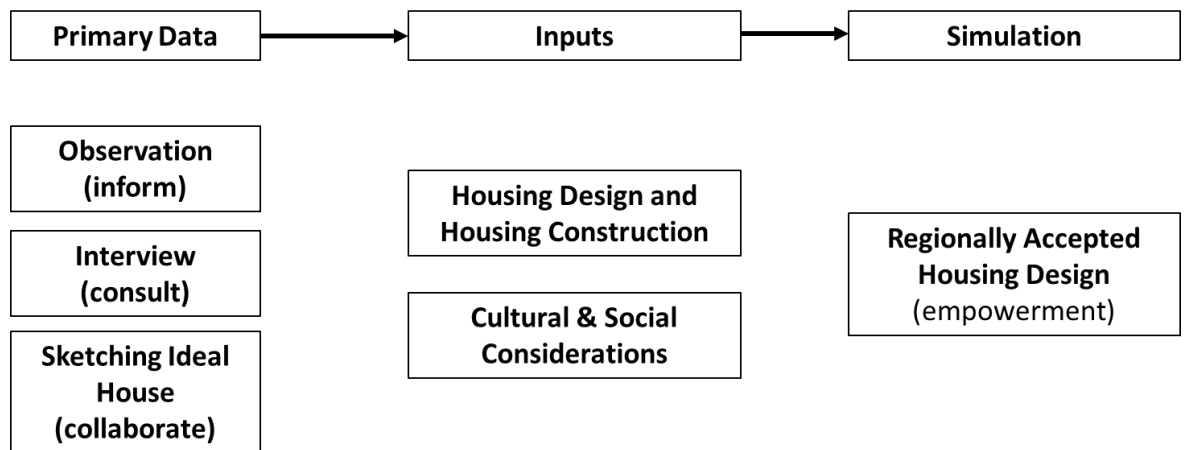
Primary Data

Inputs

Simulation

Observation (inform)

Interview (consult)

Sketching Ideal House (collaborate)

Housing Design and Housing Construction

Cultural & Social Considerations

Regionally Accepted Housing Design (empowerment)